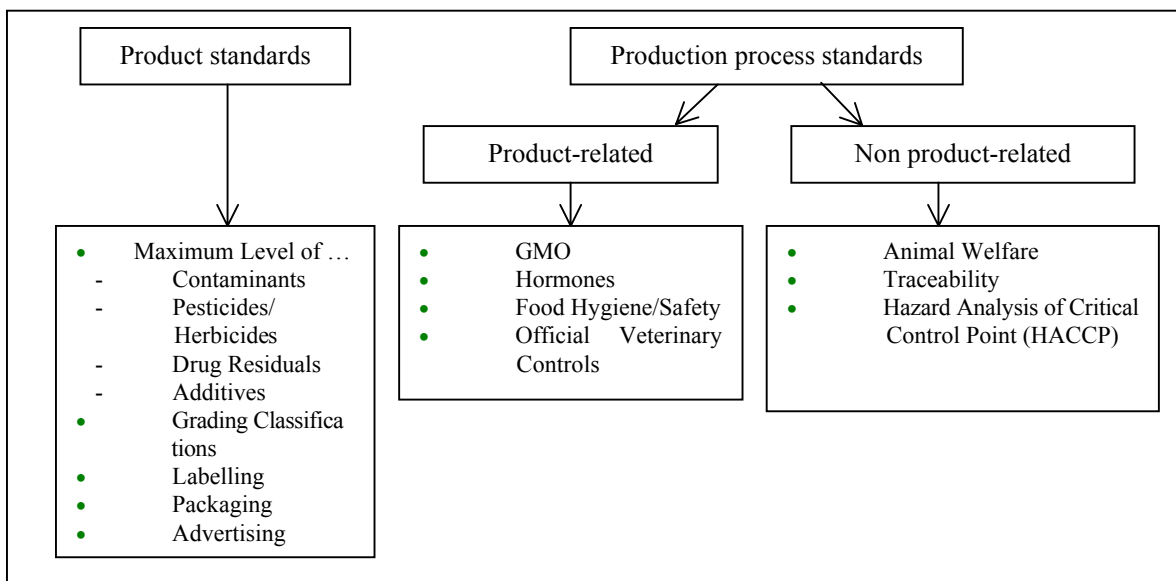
Product standards

Production process standards

Product-related

Non product-related

- Maximum Level of …
  - Contaminants
  - Pesticides/ Herbicides
  - Drug Residuals
  - Additives
- Grading Classifications
- Labelling
- Packaging
- Advertising

- GMO
- Hormones
- Food Hygiene/Safety
- Official Veterinary Controls

- Animal Welfare
- Traceability
- Hazard Analysis of Critical Control Point (HACCP)